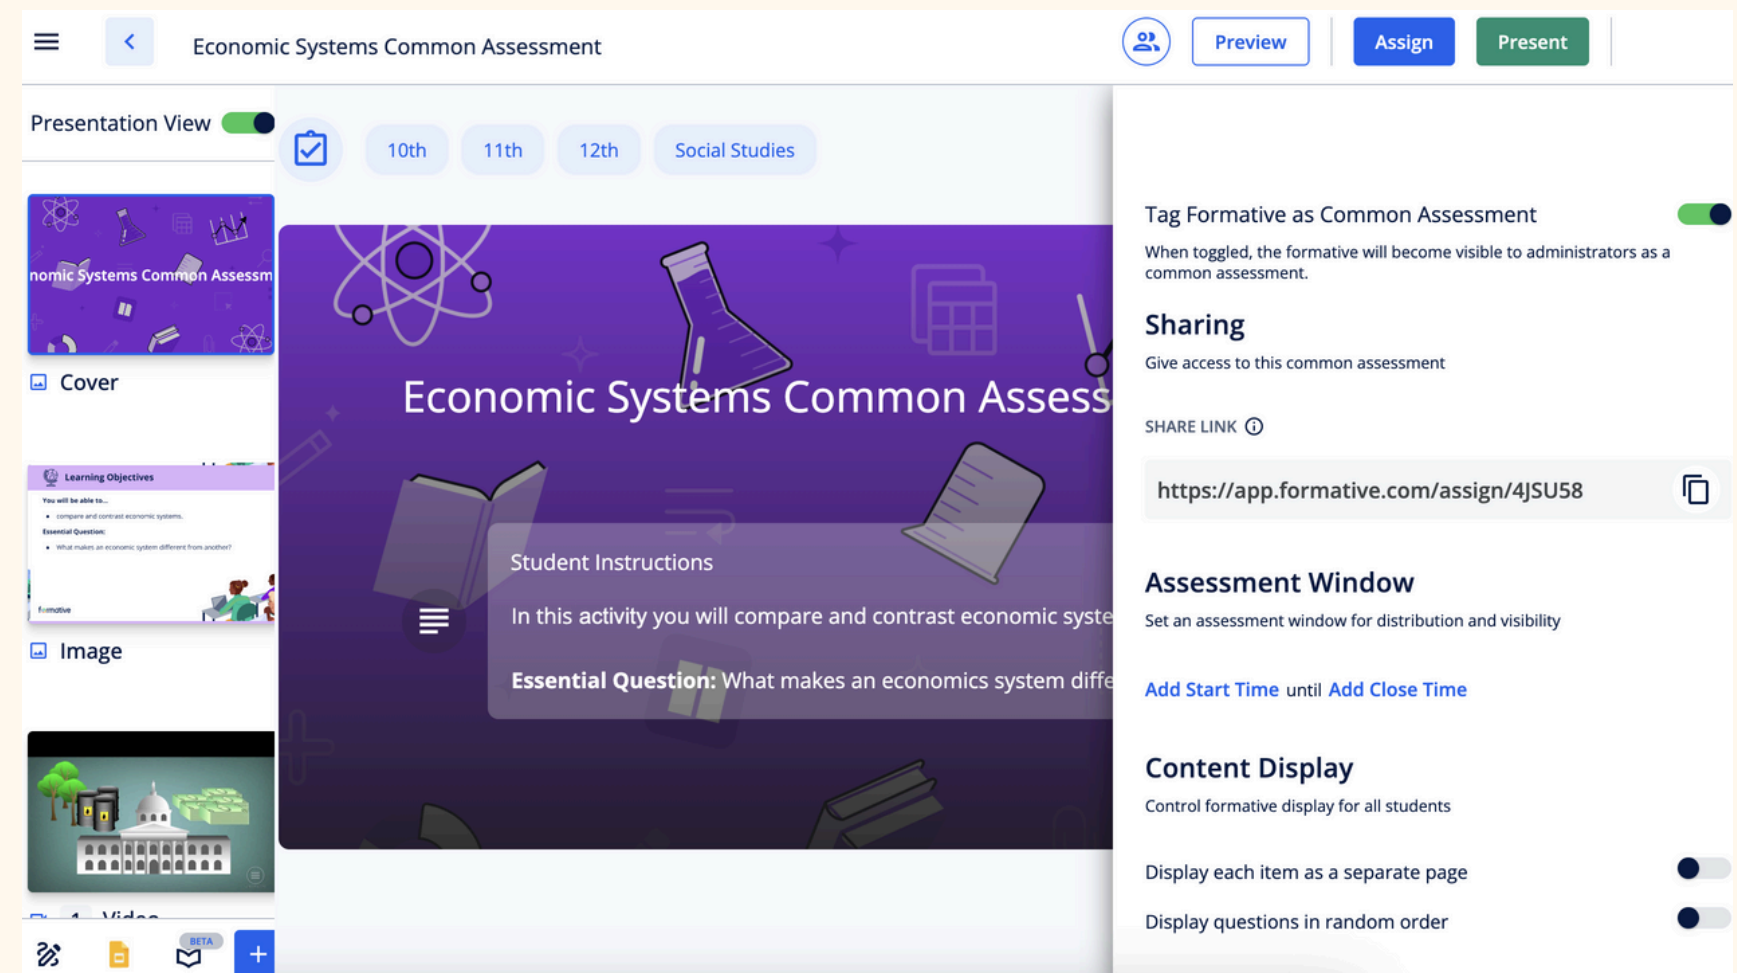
Economic Systems Common Assessment

Preview Assign Present

Presentation View

10th 11th 12th Social Studies

nomic Systems Common Assessm

Cover

Learning Objectives

You will be able to...

• compare and contrast economic systems.

Essential Question:

• What makes an economic system different from another?

formative

Image

1 Video

BETA

+

Economic Systems Common Assess

Student Instructions

In this activity you will compare and contrast economic syste

**Essential Question:** What makes an economics system diffe

Tag Formative as Common Assessment

When toggled, the formative will become visible to administrators as a common assessment.

Sharing

Give access to this common assessment

SHARE LINK

https://app.formative.com/assign/4JSU58

Assessment Window

Set an assessment window for distribution and visibility

Add Start Time until Add Close Time

Content Display

Control formative display for all students

Display each item as a separate page

Display questions in random order